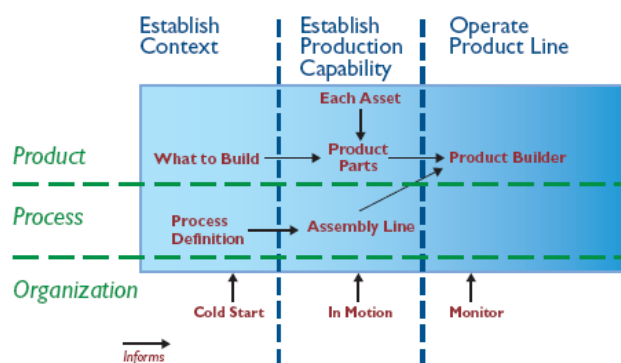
Establish Context

Establish Production Capability

Operate Product Line

Product

Process

Organization

Each Asset

What to Build

Product Parts

Product Builder

Process Definition

Assembly Line

Cold Start

In Motion

Monitor

Informs